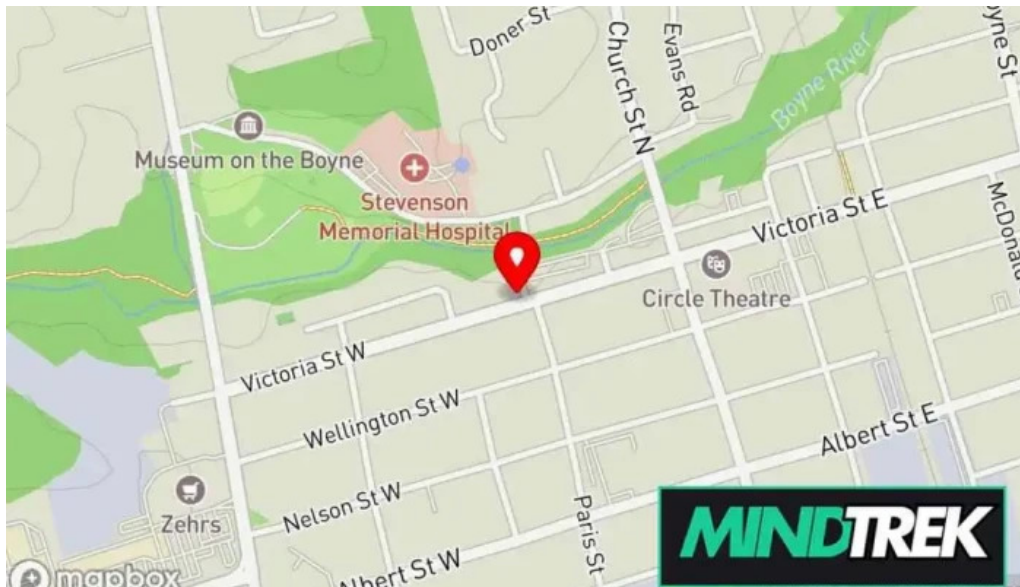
Doner St
Church St N
Evans Rd
Boyne River
yne St
Museum on the Boyne
Stevenson Memorial Hospital
Victoria St E
McDonald
Circle Theatre
Victoria St W
Wellington St W
Albert St E
Nelson St W
Zehrs
Paris St
Albert St W
mapbox
MINDTREK